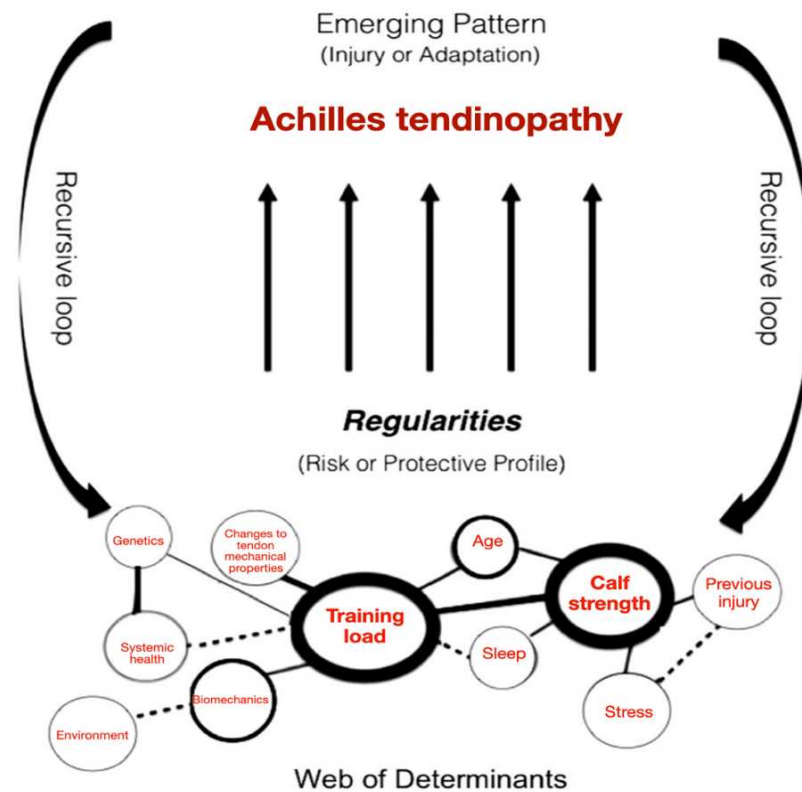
Emerging Pattern
(Injury or Adaptation)

Achilles tendinopathy

Recursive loop

Recursive loop

Regularities

(Risk or Protective Profile)

Genetics

Changes to tendon mechanical properties

Age

Calf strength

Previous injury

Systemic health

Training load

Sleep

Biomechanics

Environment

Stress

Web of Determinants